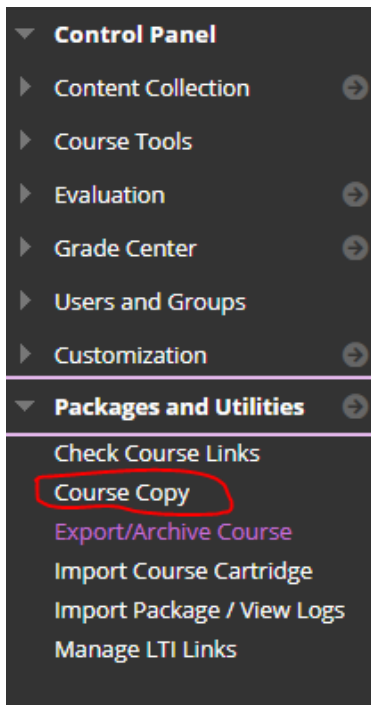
Control Panel
Content Collection
Course Tools
Evaluation
Grade Center
Users and Groups
Customization
Packages and Utilities
Check Course Links
Course Copy
Export/Archive Course
Import Course Cartridge
Import Package / View Logs
Manage LTI Links